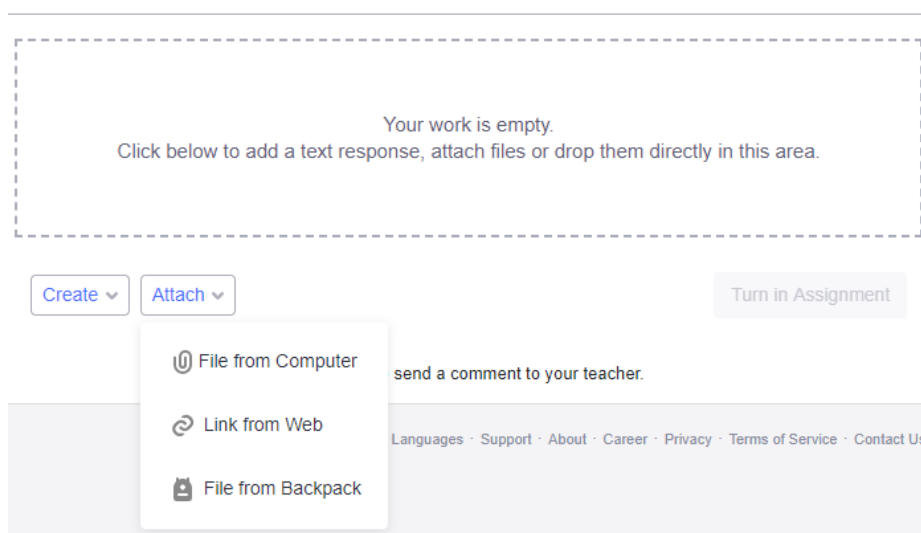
Your work is empty.
Click below to add a text response, attach files or drop them directly in this area.

Create Attach

Turn in Assignment

File from Computer

Link from Web

File from Backpack

send a comment to your teacher.

Languages · Support · About · Career · Privacy · Terms of Service · Contact Us